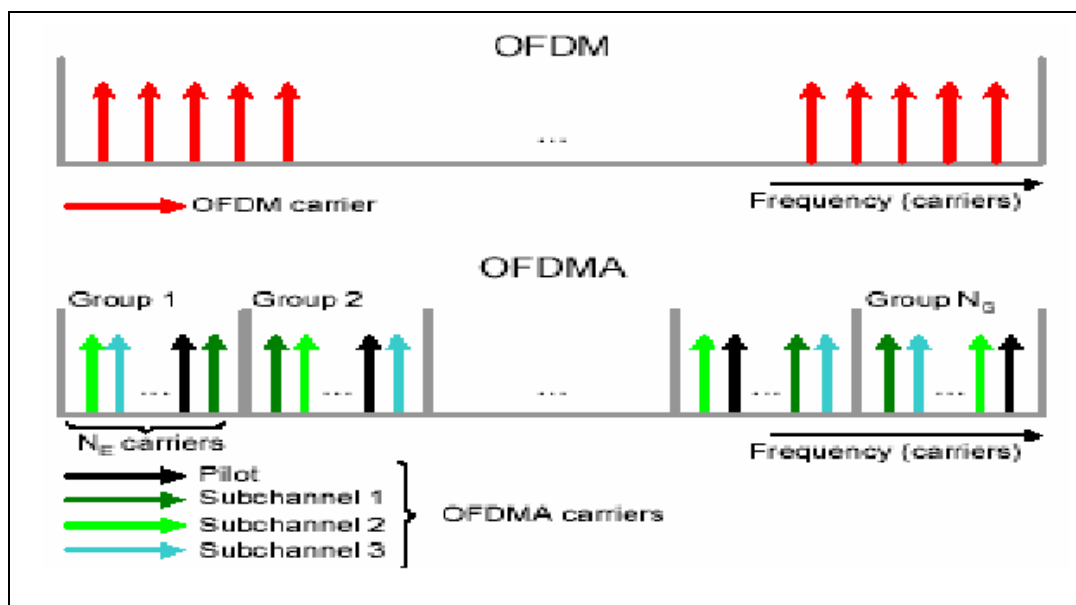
OFDM

...

OFDM carrier

Frequency (carriers)

OFDMA

Group 1

Group 2

Group $N_G$

...

...

...

...

...

$N_E$ carriers

Frequency (carriers)

Pilot

Subchannel 1

Subchannel 2

Subchannel 3

OFDMA carriers